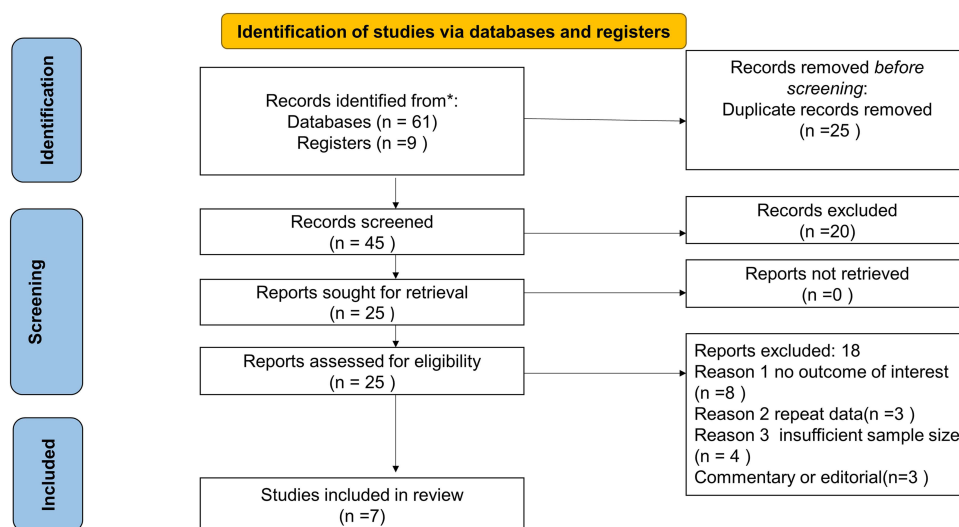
Identification of studies via databases and registers

Identification

Records identified from*:
Databases (n = 61)
Registers (n =9 )

Records removed *before screening*:
Duplicate records removed
(n =25 )

Screening

Records screened
(n = 45 )

Records excluded
(n =20)

Reports sought for retrieval
(n = 25 )

Reports not retrieved
(n =0 )

Reports assessed for eligibility
(n = 25 )

Reports excluded: 18
Reason 1 no outcome of interest (n =8 )
Reason 2 repeat data(n =3 )
Reason 3 insufficient sample size (n = 4 )
Commentary or editorial(n=3 )

Included

Studies included in review
(n =7)